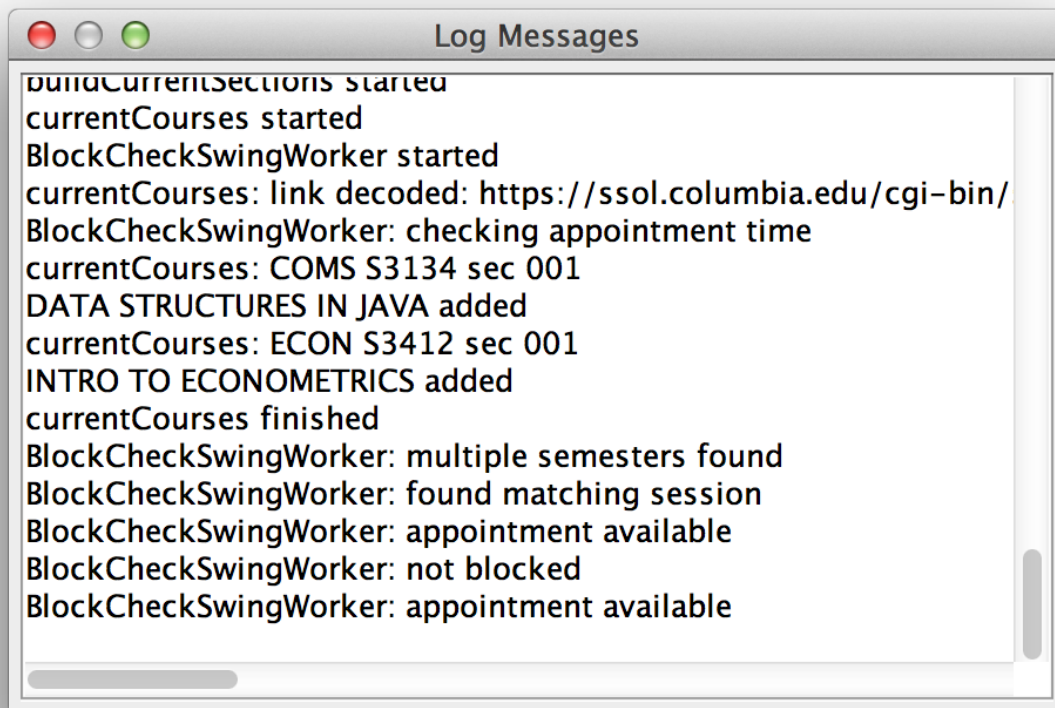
Log Messages

buildCurrentSections started
currentCourses started
BlockCheckSwingWorker started
currentCourses: link decoded: https://ssol.columbia.edu/cgi-bin/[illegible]
BlockCheckSwingWorker: checking appointment time
currentCourses: COMS S3134 sec 001
DATA STRUCTURES IN JAVA added
currentCourses: ECON S3412 sec 001
INTRO TO ECONOMETRICS added
currentCourses finished
BlockCheckSwingWorker: multiple semesters found
BlockCheckSwingWorker: found matching session
BlockCheckSwingWorker: appointment available
BlockCheckSwingWorker: not blocked
BlockCheckSwingWorker: appointment available